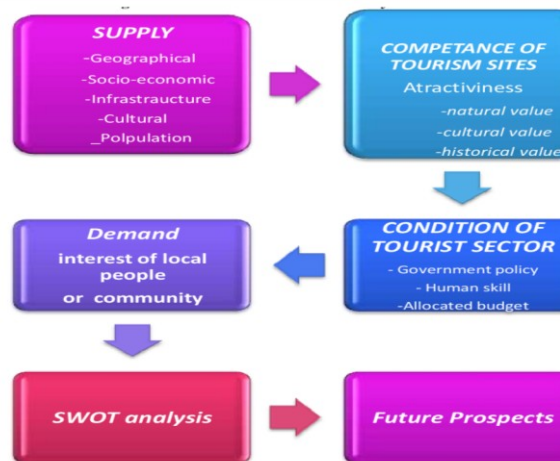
SUPPLY
-Geographical
-Socio-economic
-Infrastracuture
-Cultural
_Polpulation

COMPETANCE OF TOURISM SITES
Atractiviness
-natural value
-cultural value
-historical value

CONDITION OF TOURIST SECTOR
- Government policy
- Human skill
-Allocated budget

Demand
interest of local people
or community

SWOT analysis

Future Prospects